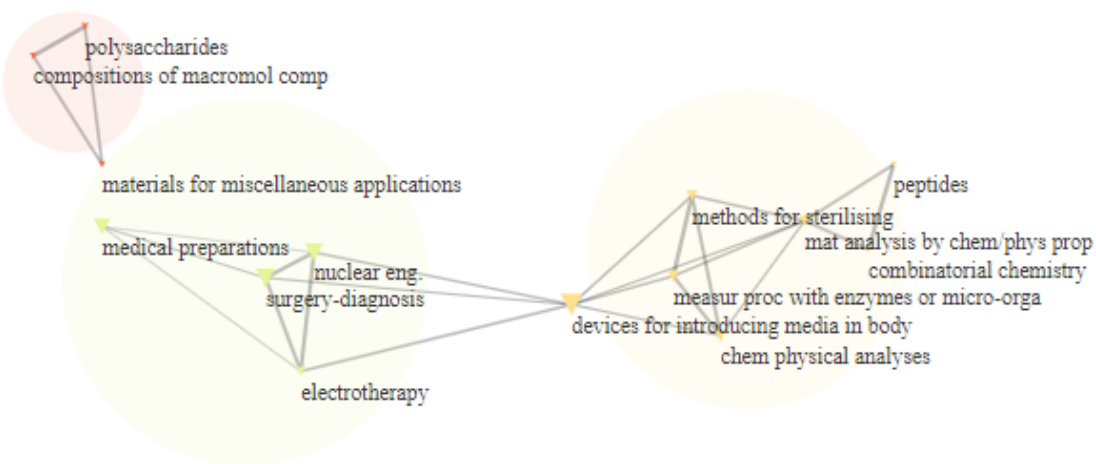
polysaccharides
compositions of macromol comp

materials for miscellaneous applications

medical preparations
nuclear eng.
surgery-diagnosis

electrotherapy

peptides
methods for sterilising
mat analysis by chem/phys prop
combinatorial chemistry
measur proc with enzymes or micro-orga
devices for introducing media in body
chem physical analyses